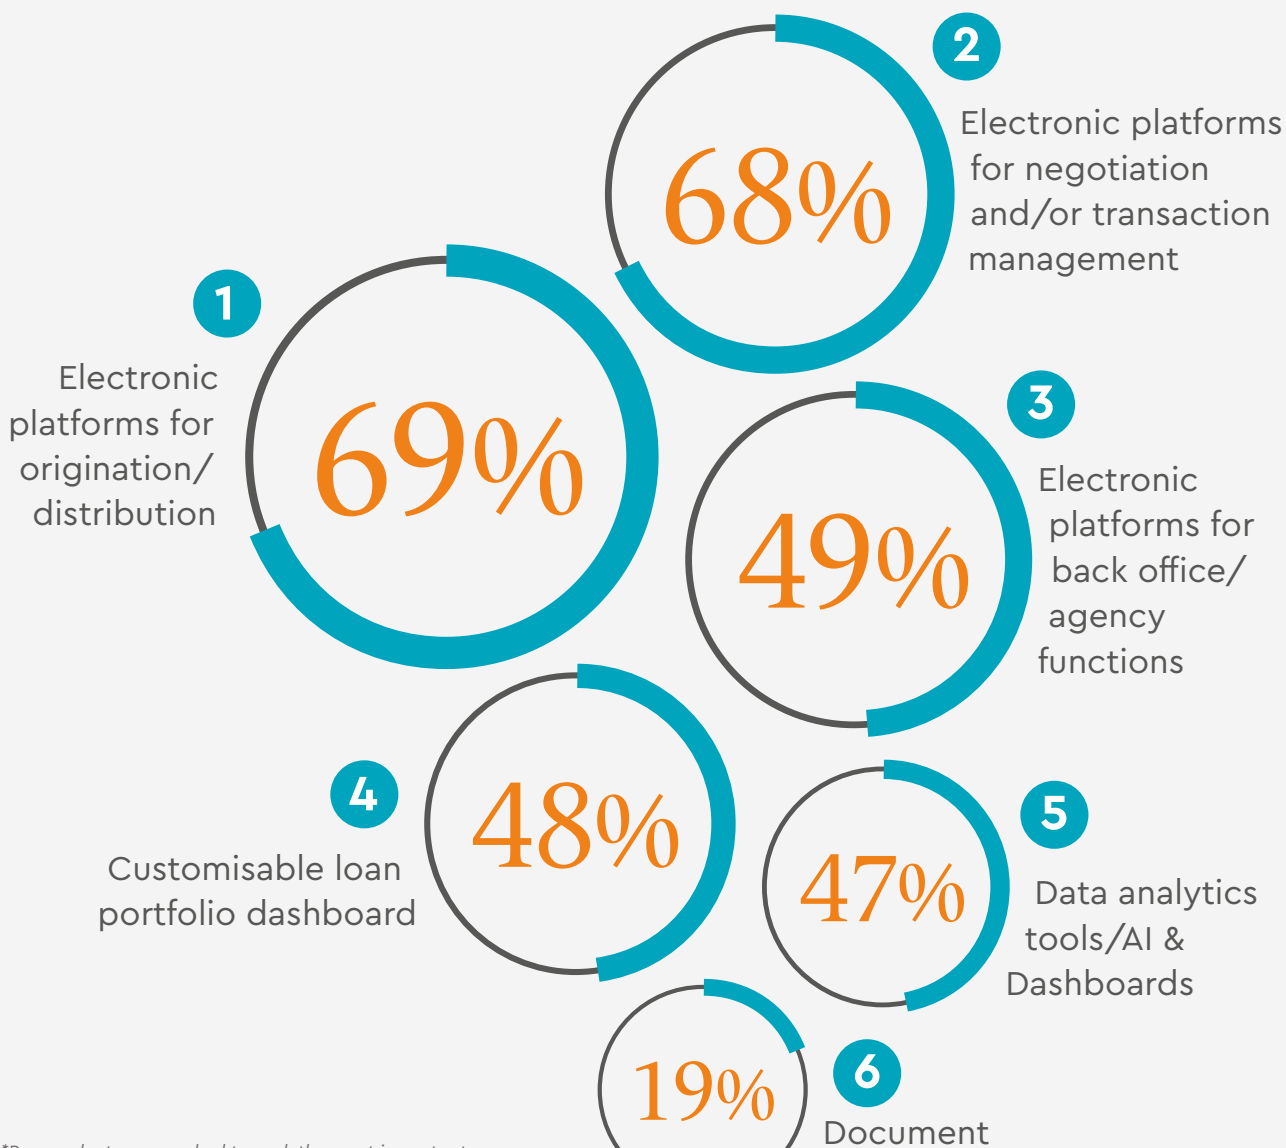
2
68%
Electronic platforms for negotiation and/or transaction management

1
69%
Electronic platforms for origination/ distribution

3
49%
Electronic platforms for back office/ agency functions

4
48%
Customisable loan portfolio dashboard

5
47%
Data analytics tools/AI & Dashboards

6
19%
Document

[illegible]